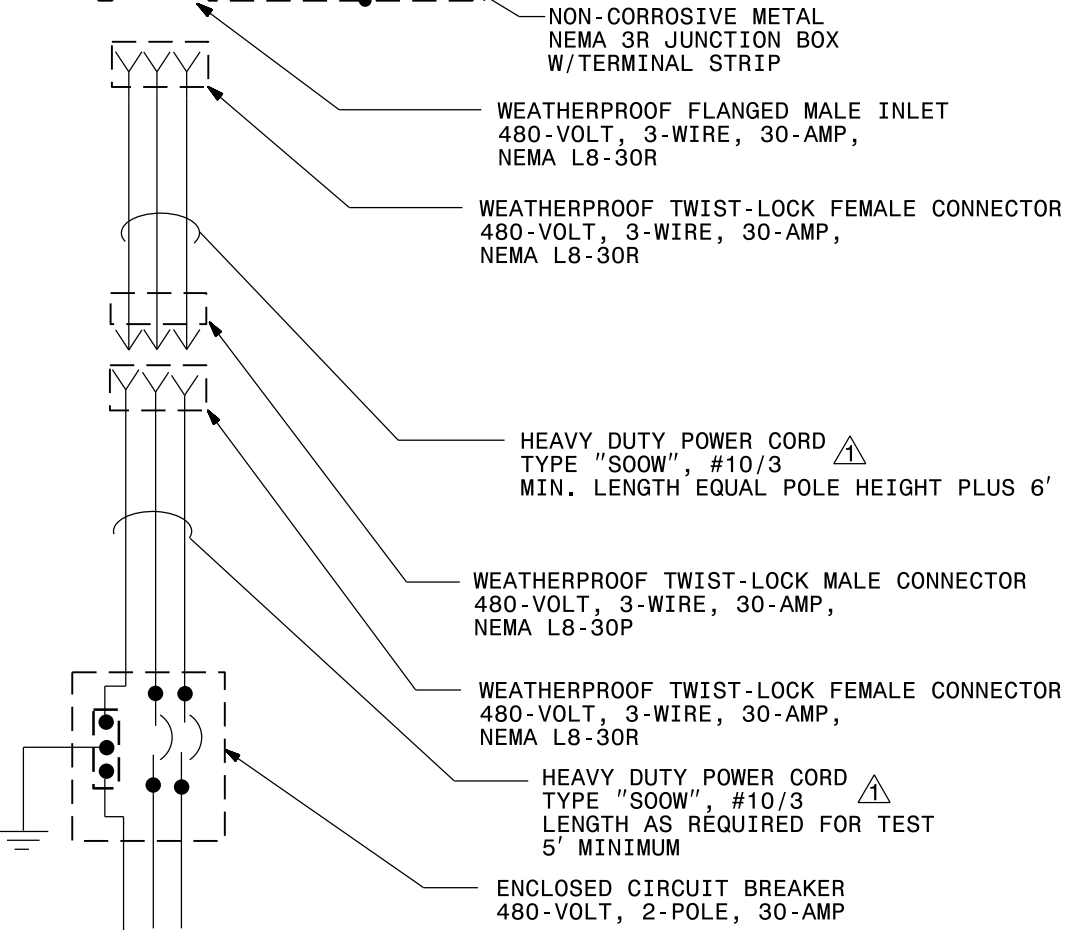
NON-CORROSIVE METAL
NEMA 3R JUNCTION BOX
W/TERMINAL STRIP

WEATHERPROOF FLANGED MALE INLET
480-VOLT, 3-WIRE, 30-AMP,
NEMA L8-30R

WEATHERPROOF TWIST-LOCK FEMALE CONNECTOR
480-VOLT, 3-WIRE, 30-AMP,
NEMA L8-30R

HEAVY DUTY POWER CORD 1
TYPE "SOOW", #10/3
MIN. LENGTH EQUAL POLE HEIGHT PLUS 6′

WEATHERPROOF TWIST-LOCK MALE CONNECTOR
480-VOLT, 3-WIRE, 30-AMP,
NEMA L8-30P

WEATHERPROOF TWIST-LOCK FEMALE CONNECTOR
480-VOLT, 3-WIRE, 30-AMP,
NEMA L8-30R

HEAVY DUTY POWER CORD 1
TYPE "SOOW", #10/3
LENGTH AS REQUIRED FOR TEST
5′ MINIMUM

ENCLOSED CIRCUIT BREAKER
480-VOLT, 2-POLE, 30-AMP